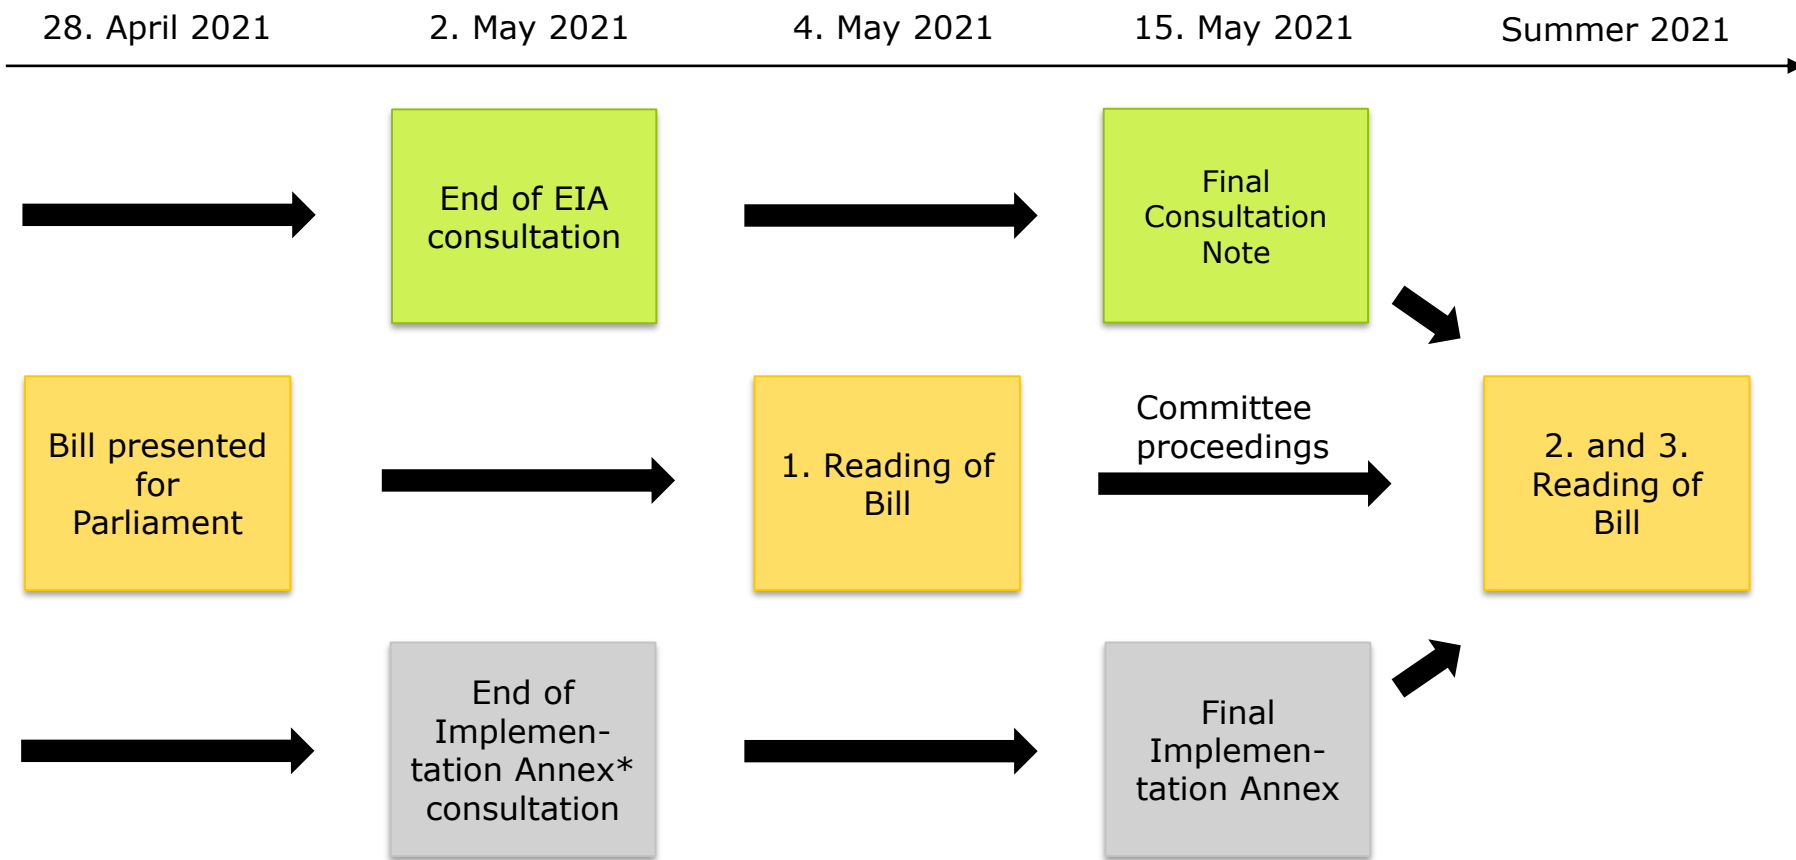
28. April 2021

2. May 2021

4. May 2021

15. May 2021

Summer 2021

End of EIA consultation

Final Consultation Note

Bill presented for Parliament

1. Reading of Bill

Committee proceedings

2. and 3. Reading of Bill

End of Implementation Annex* consultation

Final Implementation Annex